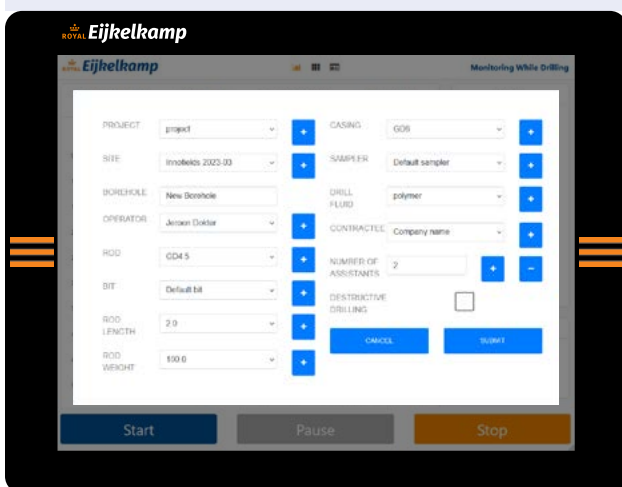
ROYAL Eijkelkamp

ROYAL Eijkelkamp

Monitoring While Drilling

PROJECT project

SITE Innofields 2023-03

BOREHOLE New Borehole

OPERATOR Jeroen Dokter

ROD GD4.5

BIT Default bit

ROD LENGTH 2.0

ROD WEIGHT 100.0

CASING GD5

SAMPLER Default sampler

DRILL FLUID polymer

CONTRACTEE Company name

NUMBER OF ASSISTANTS 2

DESTRUCTIVE DRILLING

CANCEL

SUBMIT

Start

Pause

Stop